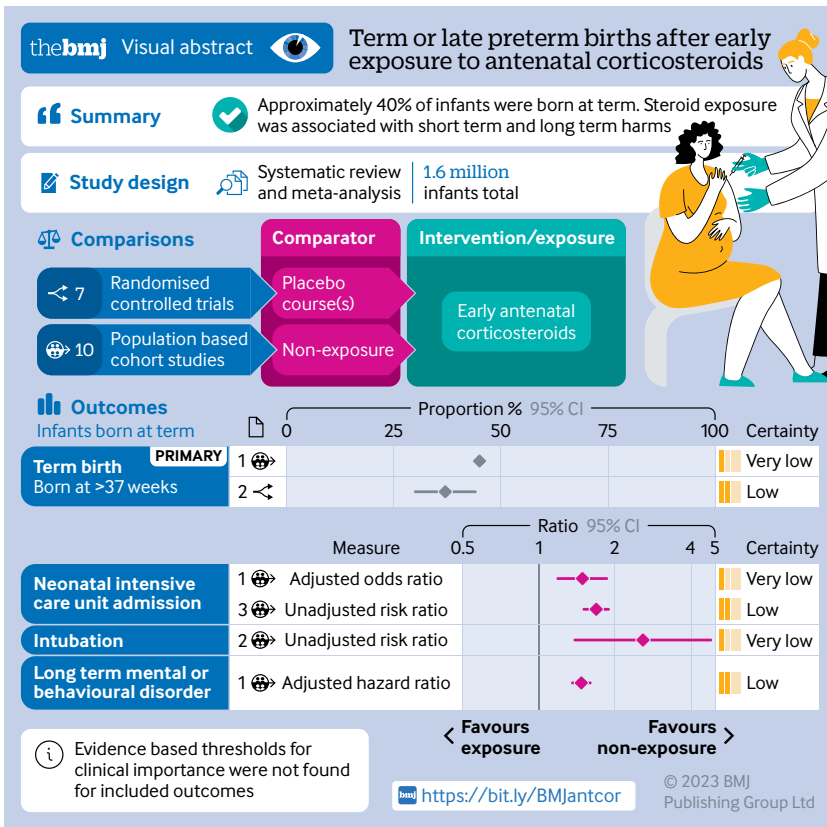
thebmj Visual abstract

Term or late preterm births after early exposure to antenatal corticosteroids

Summary

Approximately 40% of infants were born at term. Steroid exposure was associated with short term and long term harms

Study design

Systematic review and meta-analysis

1.6 million infants total

Comparisons

Comparator

Intervention/exposure

7 Randomised controlled trials

Placebo course(s)

10 Population based cohort studies

Non-exposure

Early antenatal corticosteroids

Outcomes

Infants born at term

Proportion % 95% CI

0 25 50 75 100

Certainty

Term birth PRIMARY

Born at >37 weeks

1 Very low

2 Low

Ratio 95% CI

Measure 0.5 1 2 4 5 Certainty

Neonatal intensive care unit admission

1 Adjusted odds ratio Very low

3 Unadjusted risk ratio Low

Intubation

2 Unadjusted risk ratio Very low

Long term mental or behavioural disorder

1 Adjusted hazard ratio Low

Favours exposure

Favours non-exposure

Evidence based thresholds for clinical importance were not found for included outcomes

https://bit.ly/BMJantcor

© 2023 BMJ Publishing Group Ltd